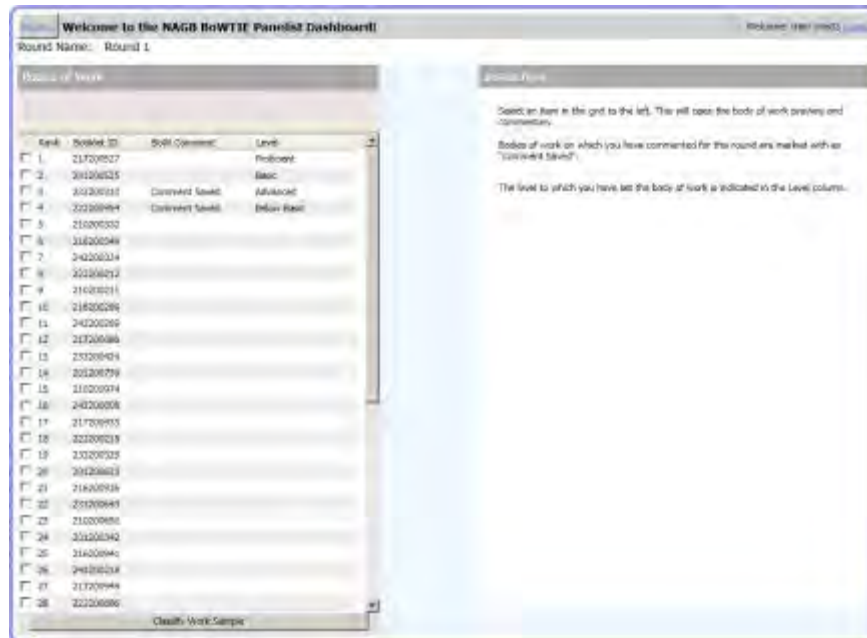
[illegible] Welcome to the NAGB BoWTIE Panelist Dashboard! Welcome: User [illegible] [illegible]

Round Name: Round 1

Bodies of Work

| Rank | Booklet ID | BoW Comment | Level |
|---|---|---|---|
| 1 | 217200527 | | Proficient |
| 2 | 201200525 | | Basic |
| 3 | 201200310 | Comment Saved | Advanced |
| 4 | 222200964 | Comment Saved | Below Basic |
| 5 | 210200332 | | |
| 6 | 216200348 | | |
| 7 | 242200324 | | |
| 8 | 222200012 | | |
| 9 | 216200231 | | |
| 10 | 218200286 | | |
| 11 | 242200269 | | |
| 12 | 217200986 | | |
| 13 | 233200454 | | |
| 14 | 201200759 | | |
| 15 | 210200974 | | |
| 16 | 242200008 | | |
| 17 | 217200955 | | |
| 18 | 222200218 | | |
| 19 | 233200320 | | |
| 20 | 201200603 | | |
| 21 | 216200926 | | |
| 22 | 231200645 | | |
| 23 | 210200950 | | |
| 24 | 231200340 | | |
| 25 | 216200940 | | |
| 26 | 240200218 | | |
| 27 | 217200944 | | |
| 28 | 222200880 | | |

Classify Work Sample

Instructions

Select an item in the grid to the left. This will open the body of work preview and commentary.

Bodies of work on which you have commented for this round are marked with as "Comment Saved".

The level to which you have set the body of work is indicated in the Level column.